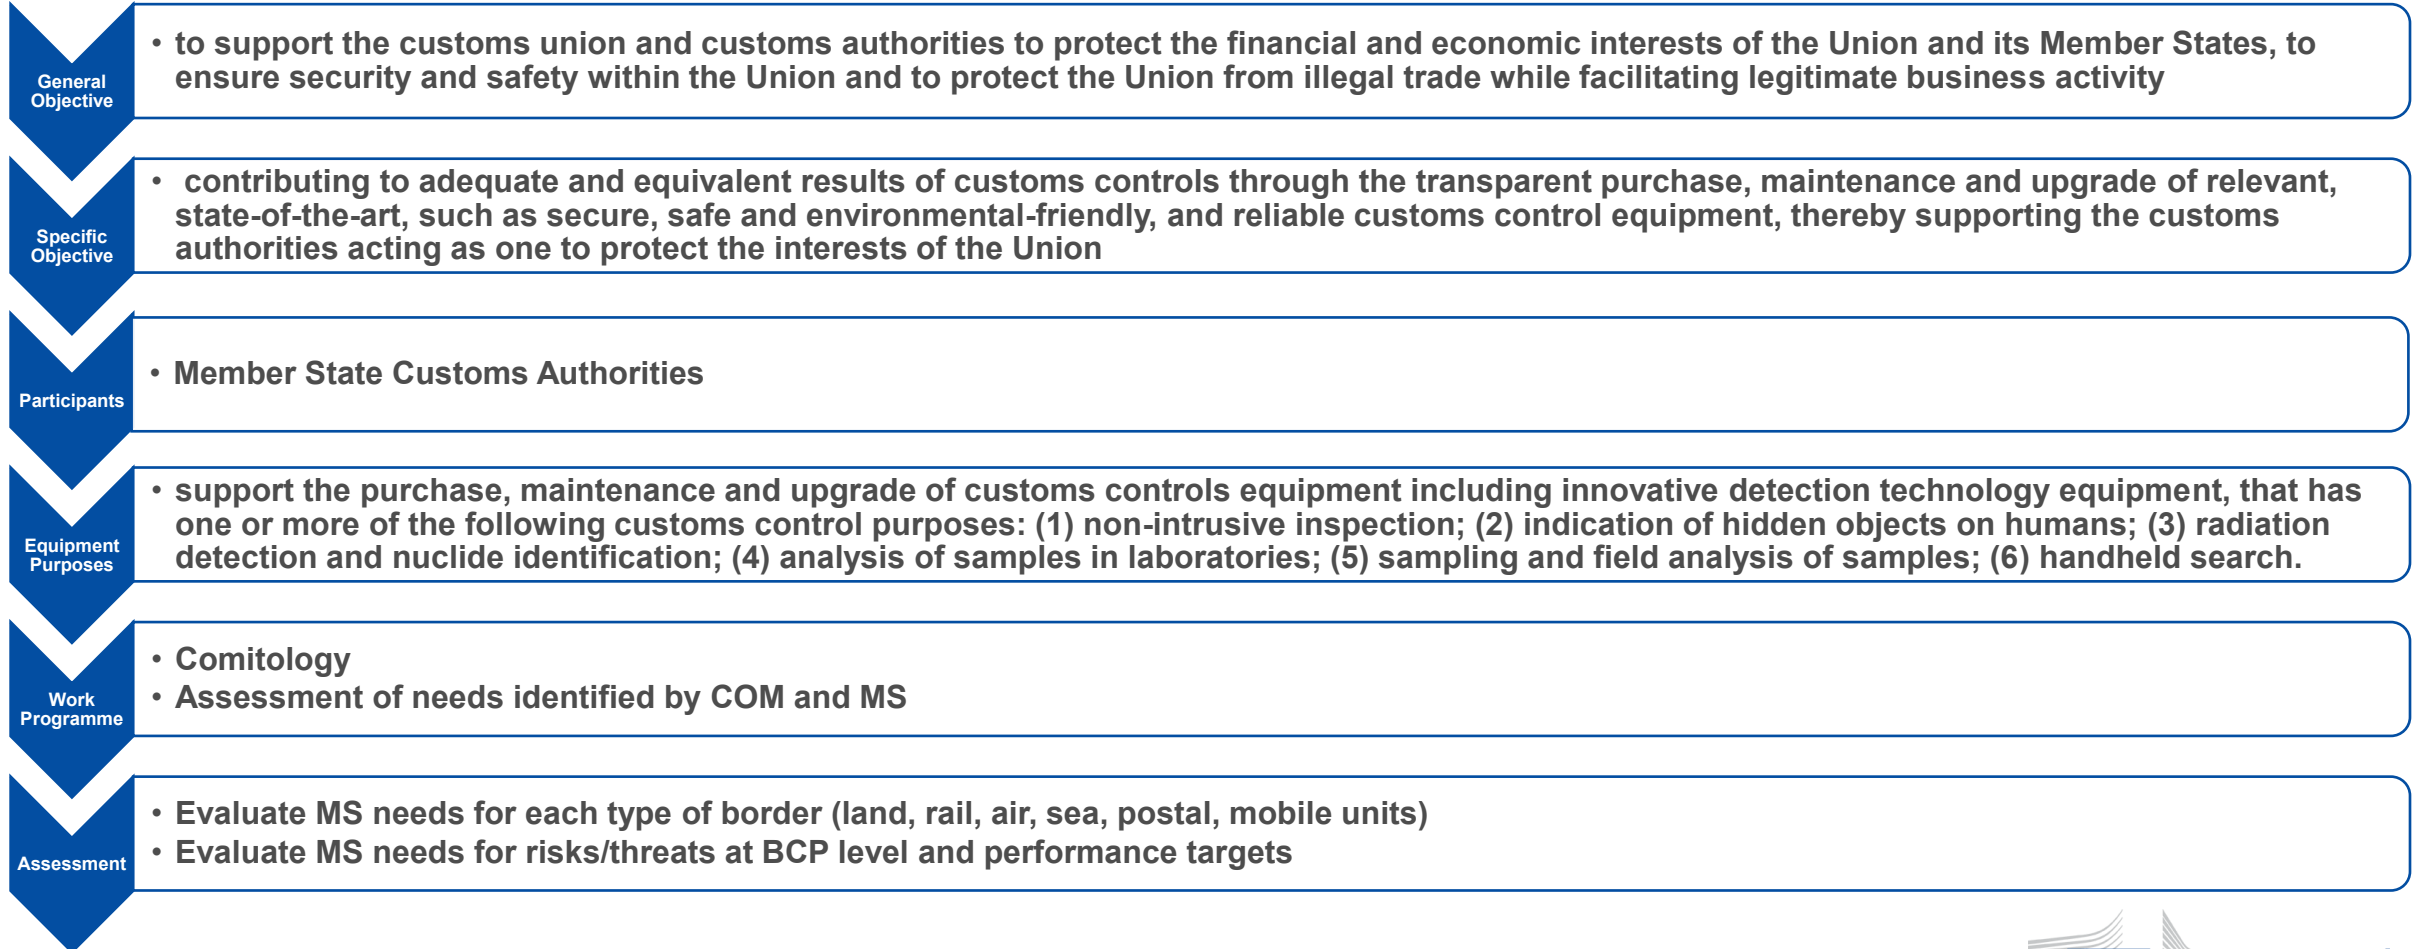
General Objective

• to support the customs union and customs authorities to protect the financial and economic interests of the Union and its Member States, to ensure security and safety within the Union and to protect the Union from illegal trade while facilitating legitimate business activity

Specific Objective

• contributing to adequate and equivalent results of customs controls through the transparent purchase, maintenance and upgrade of relevant, state-of-the-art, such as secure, safe and environmental-friendly, and reliable customs control equipment, thereby supporting the customs authorities acting as one to protect the interests of the Union

Participants

• Member State Customs Authorities

Equipment Purposes

• support the purchase, maintenance and upgrade of customs controls equipment including innovative detection technology equipment, that has one or more of the following customs control purposes: (1) non-intrusive inspection; (2) indication of hidden objects on humans; (3) radiation detection and nuclide identification; (4) analysis of samples in laboratories; (5) sampling and field analysis of samples; (6) handheld search.

Work Programme

• Comitology
• Assessment of needs identified by COM and MS

Assessment

• Evaluate MS needs for each type of border (land, rail, air, sea, postal, mobile units)
• Evaluate MS needs for risks/threats at BCP level and performance targets